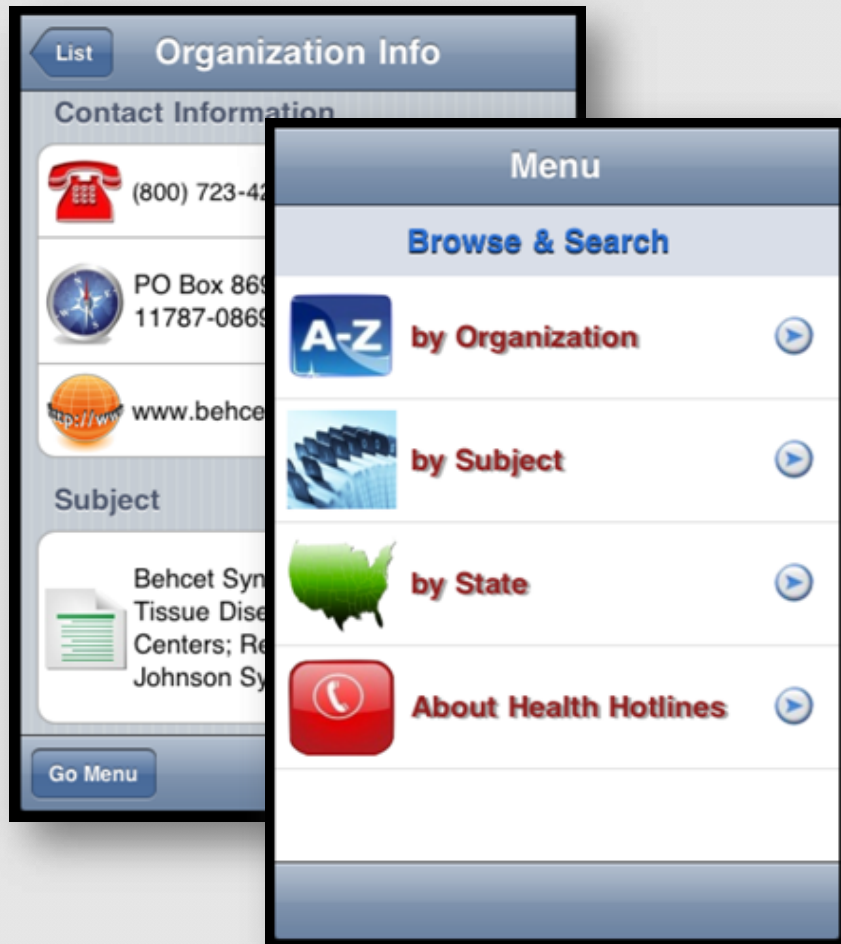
List

Organization Info

Contact Information

(800) 723-4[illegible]

PO Box 869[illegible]
11787-0869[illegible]

http://www
www.behce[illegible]

Subject

Behcet Syn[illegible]
Tissue Dise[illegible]
Centers; Re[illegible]
Johnson Sy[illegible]

Go Menu

Menu

Browse & Search

A-Z

by Organization

by Subject

by State

About Health Hotlines